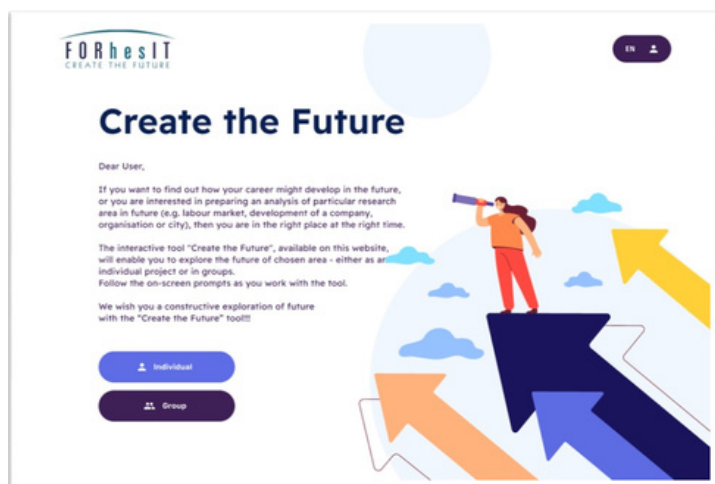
FORhesIT
CREATE THE FUTURE

EN

Create the Future

Dear User,

If you want to find out how your career might develop in the future, or you are interested in preparing an analysis of particular research area in future (e.g. labour market, development of a company, organisation or city), then you are in the right place at the right time.

The interactive tool "Create the Future", available on this website, will enable you to explore the future of chosen area - either as an individual project or in groups.
Follow the on-screen prompts as you work with the tool.

We wish you a constructive exploration of future with the "Create the Future" tool!!!

Individual

Group